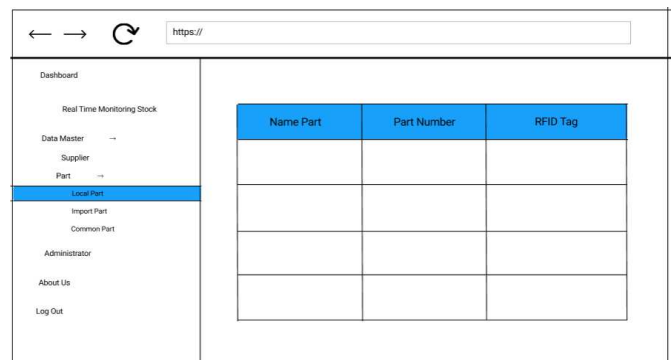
← → ⟳ https://

Dashboard

Real Time Monitoring Stock

Data Master →

Supplier

Part →

Local Part

Import Part

Common Part

Administrator

About Us

Log Out

| Name Part | Part Number | RFID Tag |
|---|---|---|
| | | |
| | | |
| | | |
| | | |